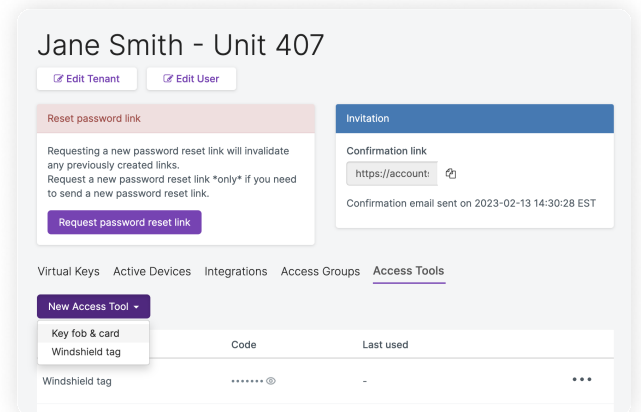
Jane Smith - Unit 407

Edit Tenant

Edit User

Reset password link

Requesting a new password reset link will invalidate any previously created links.
Request a new password reset link *only* if you need to send a new password reset link.

Request password reset link

Invitation

Confirmation link

https://accounts

Confirmation email sent on 2023-02-13 14:30:28 EST

Virtual Keys Active Devices Integrations Access Groups Access Tools

New Access Tool

Key fob & card
Windshield tag

| | Code | Last used | |
|---|---|---|---|
| Windshield tag | ••••••• | - | ••• |